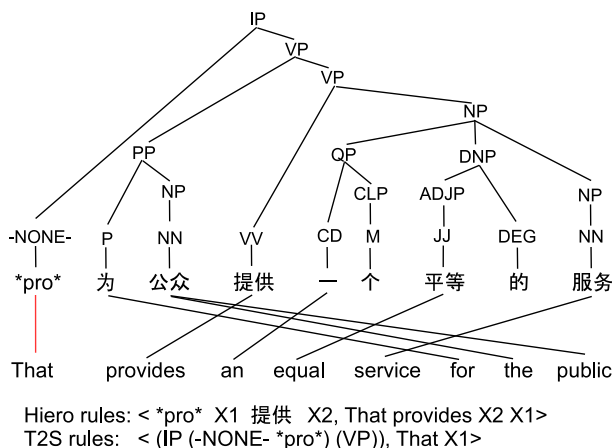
IP
VP
VP
NP
PP
NP
QP
DNP
CLP
ADJP
NP
-NONE-
P
NN
VV
CD
M
JJ
DEG
NN
*pro*
为
公众
提供
一
个
平等
的
服务
That
provides
an
equal
service
for
the
public

Hiero rules: < *pro* X1 提供 X2, That provides X2 X1>
T2S rules: < (IP (-NONE- *pro*) (VP)), That X1>